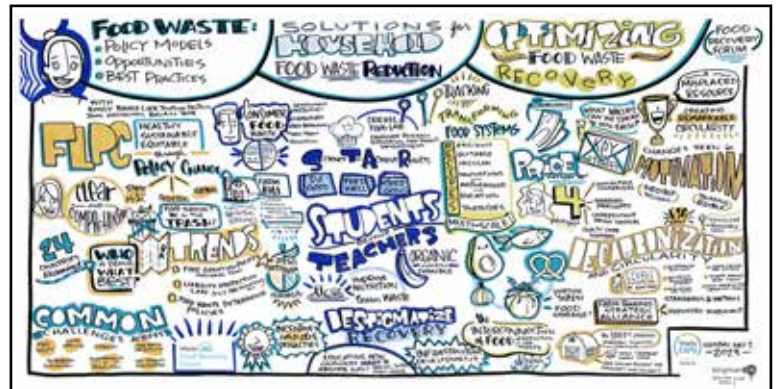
FOOD WASTE:
• POLICY MODELS
• OPPORTUNITIES
• BEST PRACTICES

SOLUTIONS for HOUSEHOLD FOOD WASTE REDUCTION

OPTIMIZING FOOD WASTE RECOVERY

FOOD RECOVERY FORUM

FLPC

HEALTHY SUSTAINABLE EQUITABLE

POLICY GUIDANCE

CLEAR

COMPLIANCE

TRASH

24

TRENDS

WHO IS DOING WHAT BEST

COMMON CHALLENGES

STAR

STUDENTS

TEACHERS

ORGANIC

TRACKING

TRANSFORMING FOOD SYSTEMS

PEACE

4

MOTIVATION

DECARBONIZATION

CIRCULARITY

DESTIGMATIZE RECOVERY

INTERCONNECTED FOOD

MISPLACED RESOURCE

CREATING SUSTAINABLE CIRCULARITY

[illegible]